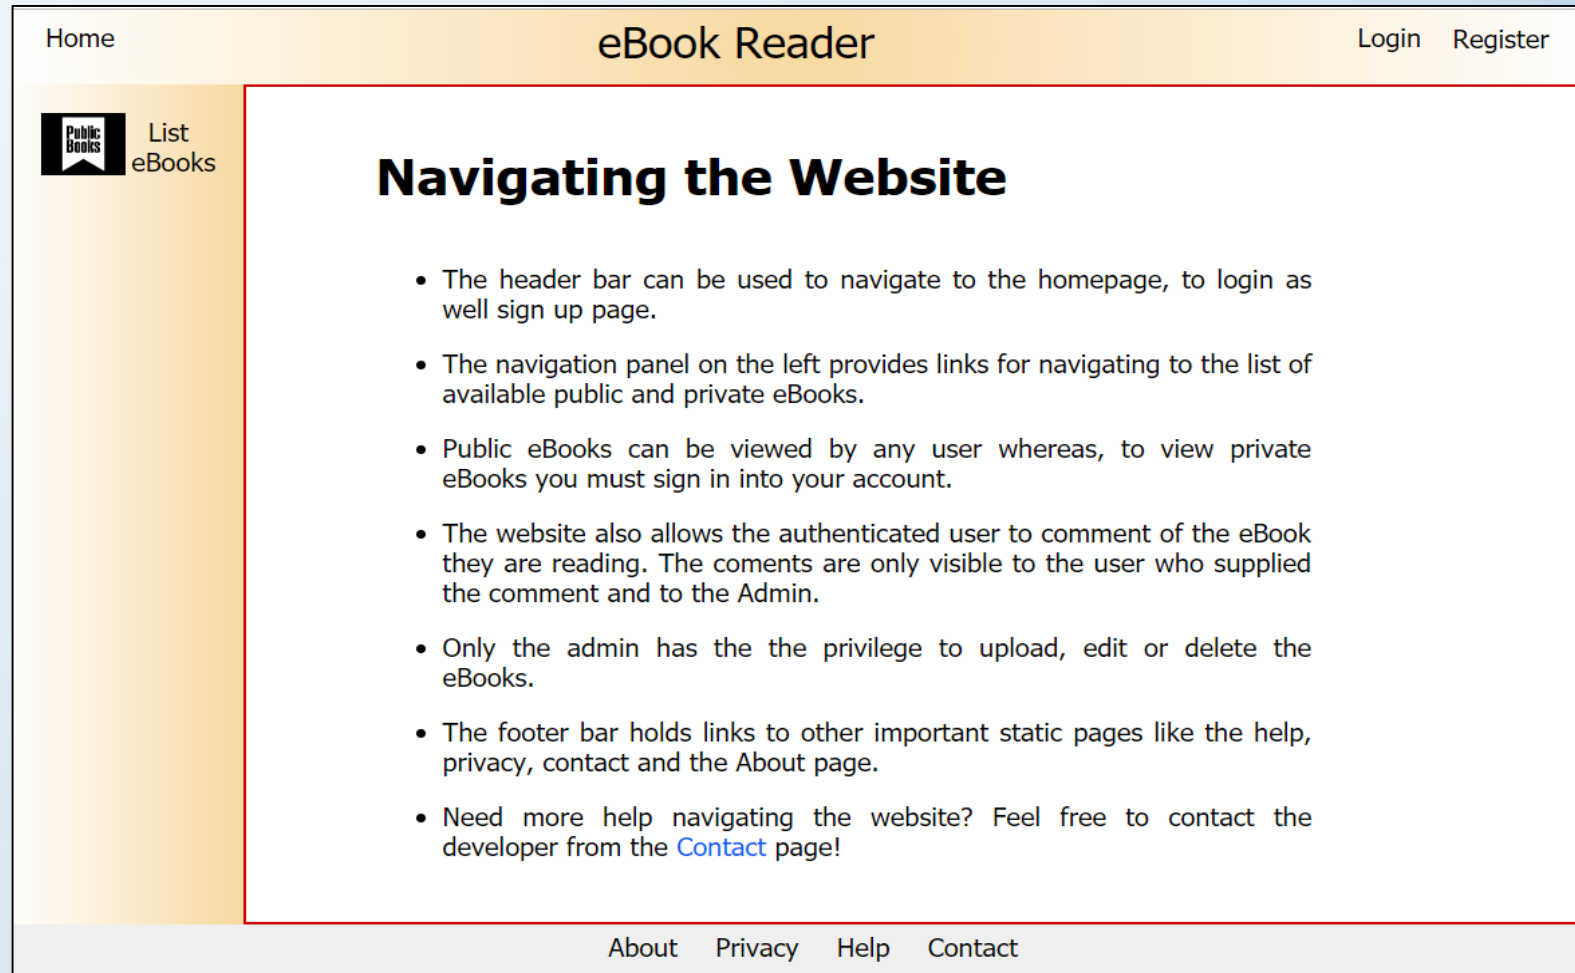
Home

eBook Reader

Login Register

Public Books

List eBooks

Navigating the Website

- The header bar can be used to navigate to the homepage, to login as well sign up page.
- The navigation panel on the left provides links for navigating to the list of available public and private eBooks.
- Public eBooks can be viewed by any user whereas, to view private eBooks you must sign in into your account.
- The website also allows the authenticated user to comment of the eBook they are reading. The coments are only visible to the user who supplied the comment and to the Admin.
- Only the admin has the the privilege to upload, edit or delete the eBooks.
- The footer bar holds links to other important static pages like the help, privacy, contact and the About page.
- Need more help navigating the website? Feel free to contact the developer from the Contact page!

About Privacy Help Contact